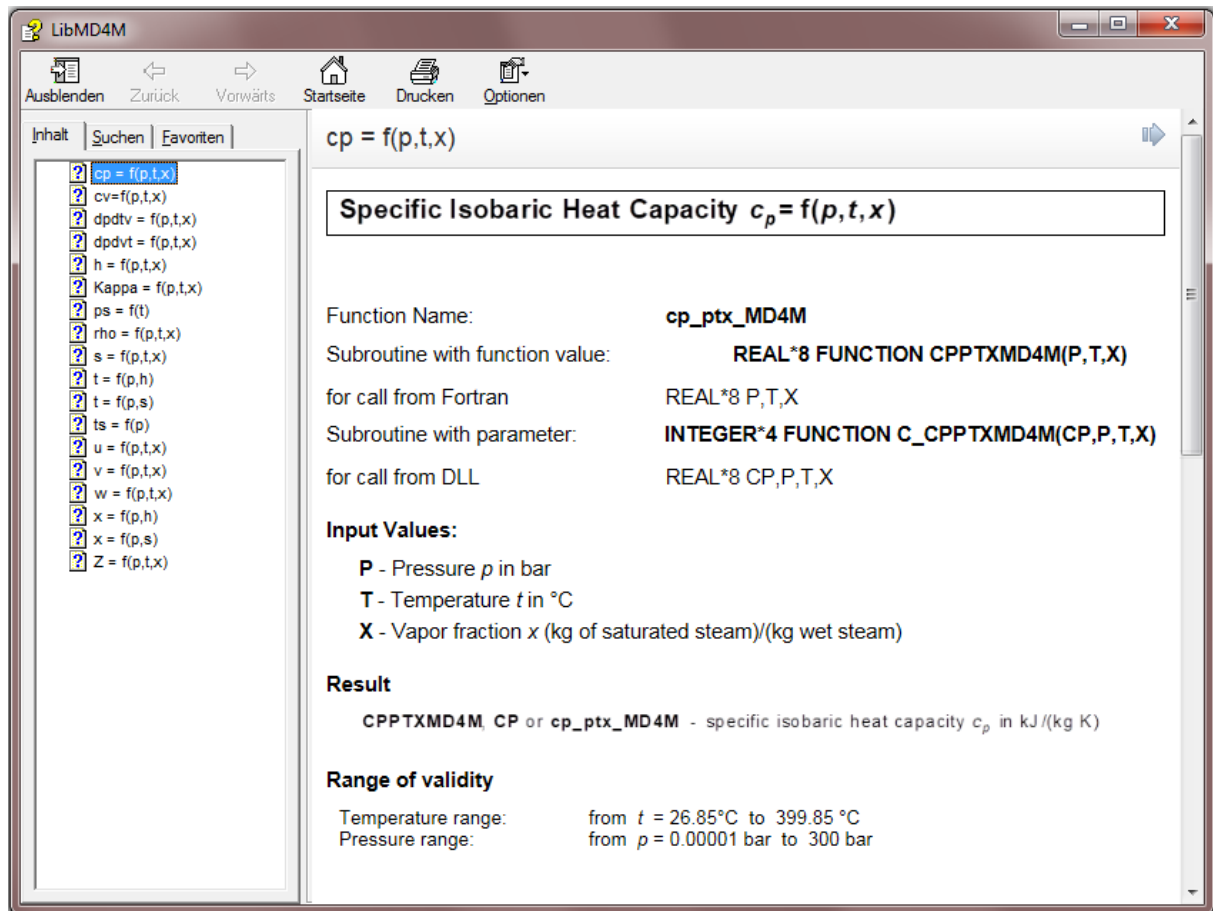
LibMD4M

Ausblenden Zurück Vorwärts Startseite Drucken Optionen

Inhalt Suchen Favoriten

cp = f(p,t,x)
cv=f(p,t,x)
dpdtv = f(p,t,x)
dpdvt = f(p,t,x)
h = f(p,t,x)
Kappa = f(p,t,x)
ps = f(t)
rho = f(p,t,x)
s = f(p,t,x)
t = f(p,h)
t = f(p,s)
ts = f(p)
u = f(p,t,x)
v = f(p,t,x)
w = f(p,t,x)
x = f(p,h)
x = f(p,s)
Z = f(p,t,x)

cp = f(p,t,x)

Specific Isobaric Heat Capacity $c_p = f(p,t,x)$

| | |
|---|---|
| Function Name: | cp_ptx_MD4M |
| Subroutine with function value: | REAL*8 FUNCTION CPPTXMD4M(P,T,X) |
| for call from Fortran | REAL*8 P,T,X |
| Subroutine with parameter: | INTEGER*4 FUNCTION C_CPPTXMD4M(CP,P,T,X) |
| for call from DLL | REAL*8 CP,P,T,X |

Input Values:

P - Pressure $p$ in bar
T - Temperature $t$ in °C
X - Vapor fraction $x$ (kg of saturated steam)/(kg wet steam)

Result

CPPTXMD4M, CP or cp_ptx_MD4M - specific isobaric heat capacity $c_p$ in kJ/(kg K)

Range of validity

Temperature range: from $t$ = 26.85°C to 399.85 °C
Pressure range: from $p$ = 0.00001 bar to 300 bar